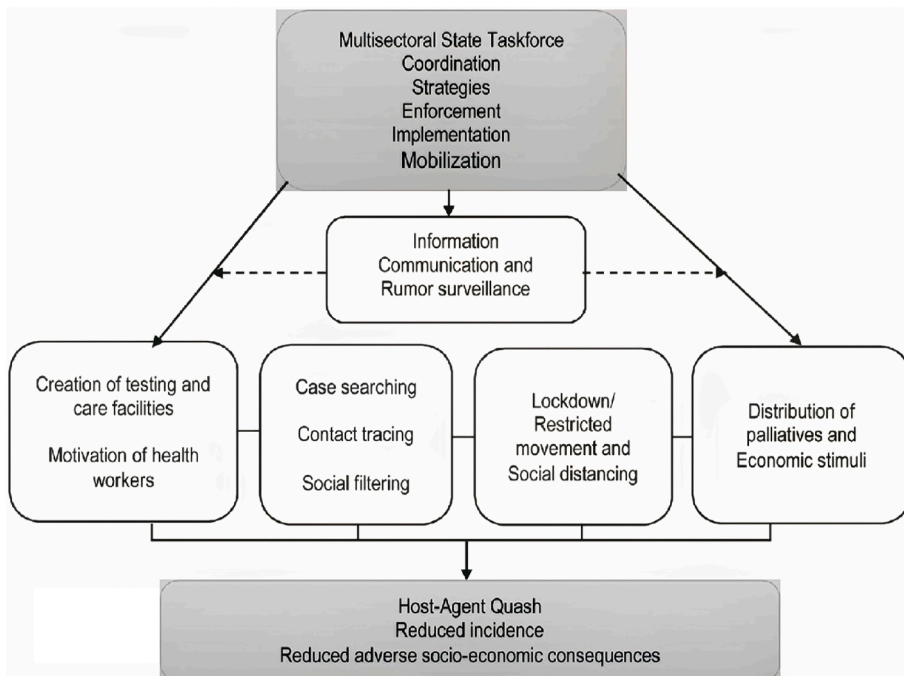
Multisectoral State Taskforce
Coordination
Strategies
Enforcement
Implementation
Mobilization

Information
Communication and
Rumor surveillance

Creation of testing and care facilities

Motivation of health workers

Case searching

Contact tracing

Social filtering

Lockdown/ Restricted movement and Social distancing

Distribution of palliatives and Economic stimuli

Host-Agent Quash
Reduced incidence
Reduced adverse socio-economic consequences